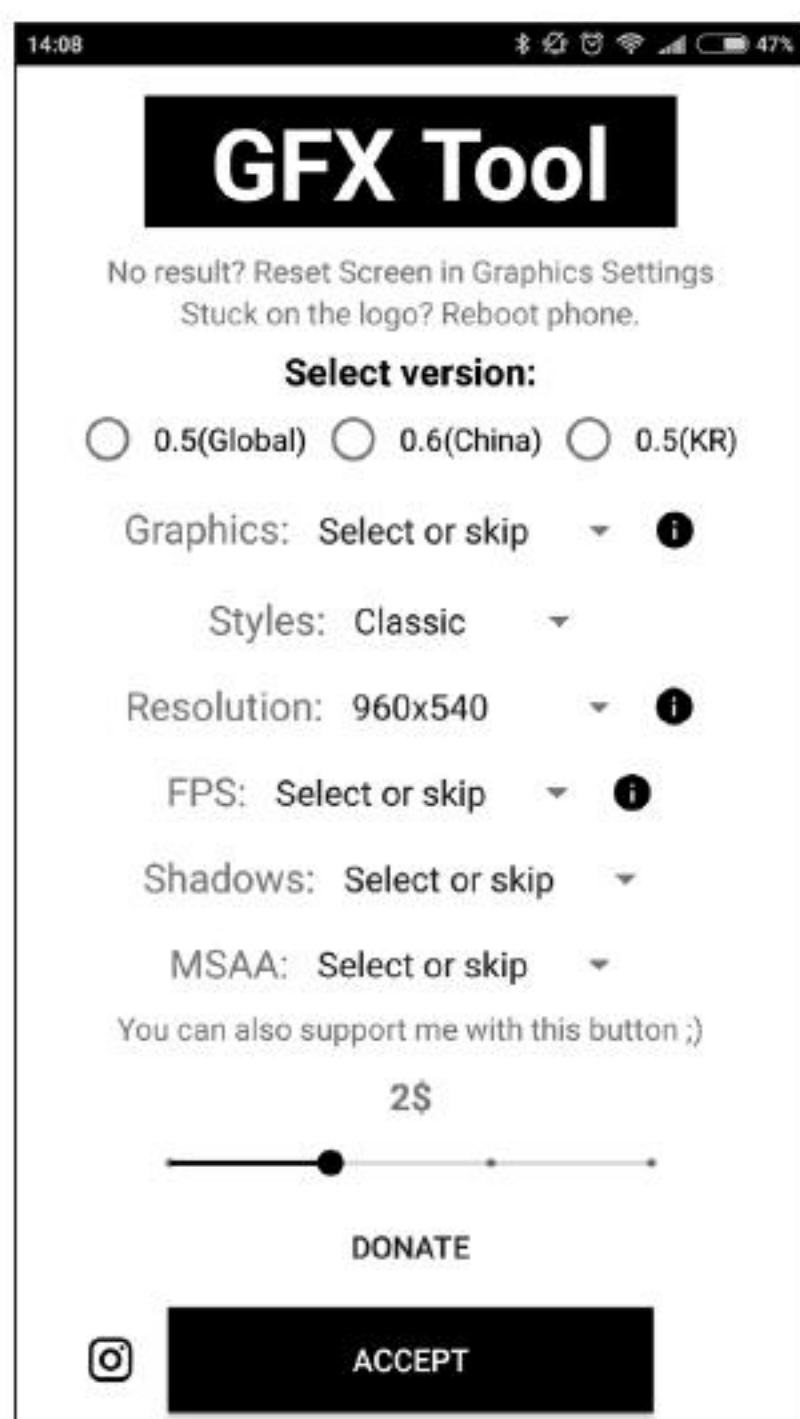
14:08

47%

GFX Tool

No result? Reset Screen in Graphics Settings
Stuck on the logo? Reboot phone.

Select version:

0.5(Global) 0.6(China) 0.5(KR)

Graphics: Select or skip

Styles: Classic

Resolution: 960x540

FPS: Select or skip

Shadows: Select or skip

MSAA: Select or skip

You can also support me with this button ;)

2$

DONATE

ACCEPT